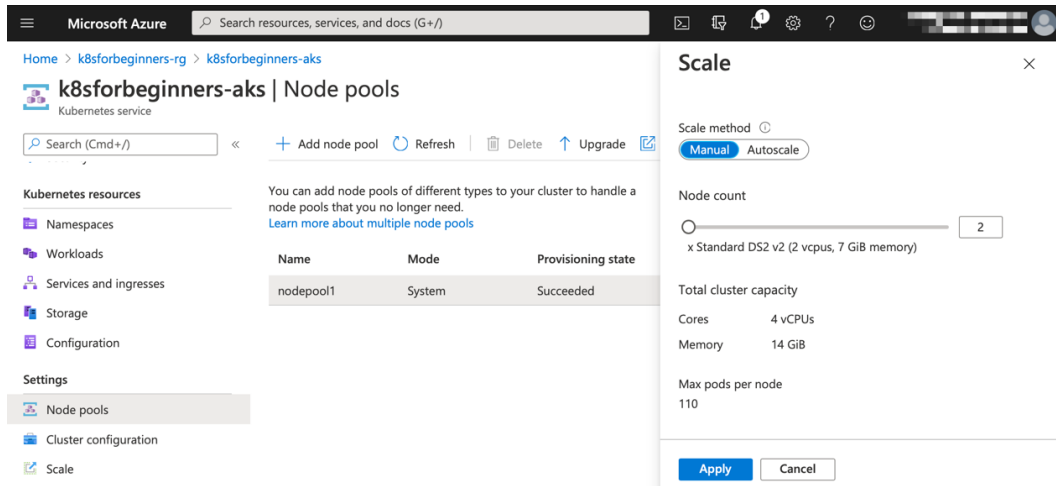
Microsoft Azure
Search resources, services, and docs (G+/)
1
Home > k8sforbeginners-rg > k8sforbeginners-aks
k8sforbeginners-aks | Node pools
Kubernetes service
Search (Cmd+/)
«
Kubernetes resources
Namespaces
Workloads
Services and ingresses
Storage
Configuration
Settings
Node pools
Cluster configuration
Scale
+ Add node pool
Refresh
Delete
Upgrade
You can add node pools of different types to your cluster to handle a node pools that you no longer need.
Learn more about multiple node pools

| Name | Mode | Provisioning state |
|---|---|---|
| nodepool1 | System | Succeeded |

Scale
Scale method
Manual
Autoscale
Node count
2
x Standard DS2 v2 (2 vcpus, 7 GiB memory)
Total cluster capacity
Cores 4 vCPUs
Memory 14 GiB
Max pods per node
110
Apply
Cancel